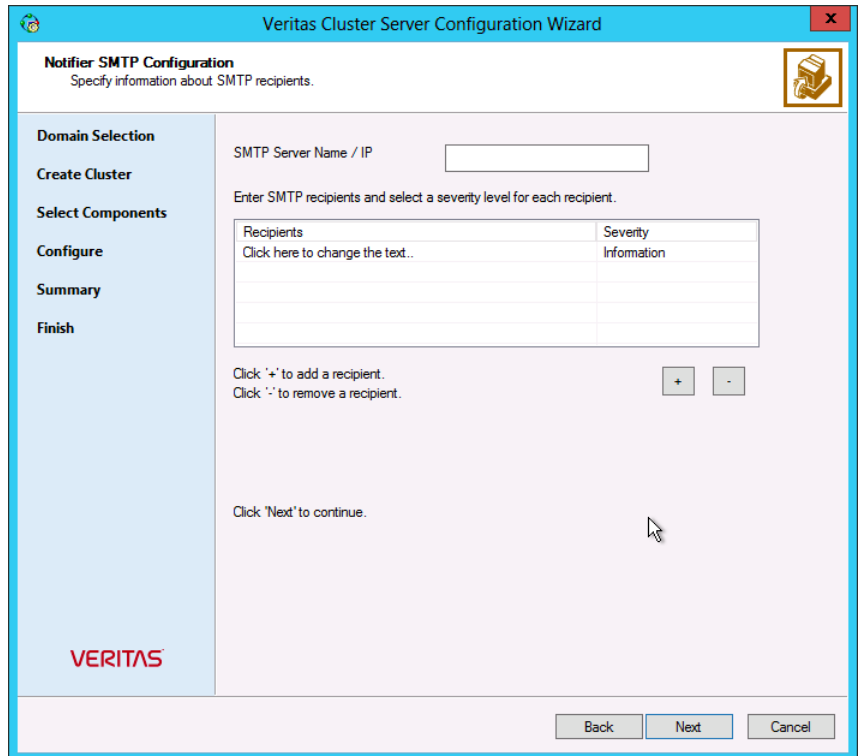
Veritas Cluster Server Configuration Wizard

x

Notifier SMTP Configuration
Specify information about SMTP recipients.

Domain Selection
Create Cluster
Select Components
Configure
Summary
Finish

VERITAS

SMTP Server Name / IP

Enter SMTP recipients and select a severity level for each recipient.

| Recipients | Severity |
|---|---|
| Click here to change the text.. | Information |
| | |
| | |
| | |
| | |

Click '+' to add a recipient.
Click '-' to remove a recipient.

+ -

Click 'Next' to continue.

Back Next Cancel